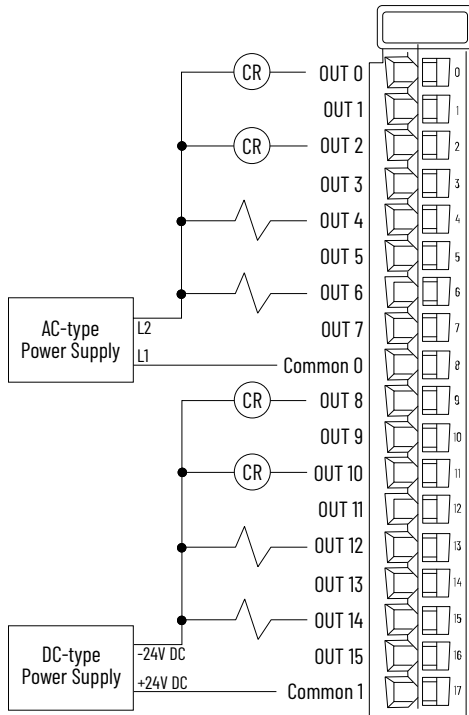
CR
OUT 0
OUT 1
CR
OUT 2
OUT 3
OUT 4
OUT 5
OUT 6
AC-type Power Supply
L2
L1
OUT 7
Common 0
CR
OUT 8
OUT 9
CR
OUT 10
OUT 11
OUT 12
OUT 13
OUT 14
DC-type Power Supply
-24V DC
+24V DC
OUT 15
Common 1
0
1
2
3
4
5
6
7
8
9
10
11
12
13
14
15
16
17